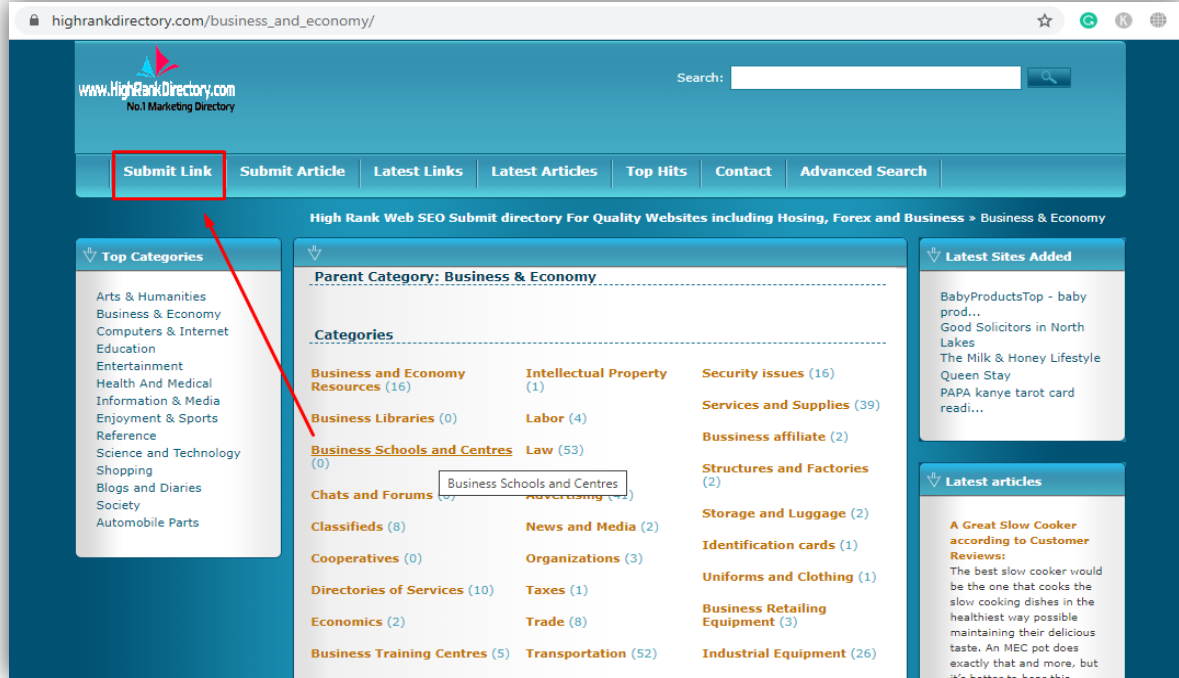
highrankdirectory.com/business_and_economy/

www.HighRankDirectory.com
No.1 Marketing Directory

Search:

Submit Link | Submit Article | Latest Links | Latest Articles | Top Hits | Contact | Advanced Search

High Rank Web SEO Submit directory For Quality Websites including Hosing, Forex and Business » Business & Economy

Top Categories

Arts & Humanities
Business & Economy
Computers & Internet
Education
Entertainment
Health And Medical
Information & Media
Enjoyment & Sports
Reference
Science and Technology
Shopping
Blogs and Diaries
Society
Automobile Parts

Parent Category: Business & Economy

Categories

Business and Economy Resources (16)
Business Libraries (0)
Business Schools and Centres (0)
Chats and Forums (0)
Classifieds (8)
Cooperatives (0)
Directories of Services (10)
Economics (2)
Business Training Centres (5)

Intellectual Property (1)
Labor (4)
Law (53)
Advertising (41)
News and Media (2)
Organizations (3)
Taxes (1)
Trade (8)
Transportation (52)

Security issues (16)
Services and Supplies (39)
Bussiness affiliate (2)
Structures and Factories (2)
Storage and Luggage (2)
Identification cards (1)
Uniforms and Clothing (1)
Business Retailing Equipment (3)
Industrial Equipment (26)

Business Schools and Centres

Latest Sites Added

BabyProductsTop - baby prod...
Good Solicitors in North Lakes
The Milk & Honey Lifestyle
Queen Stay
PAPA kanye tarot card readi...

Latest articles

A Great Slow Cooker according to Customer Reviews:
The best slow cooker would be the one that cooks the slow cooking dishes in the healthiest way possible maintaining their delicious taste. An MEC pot does exactly that and more, but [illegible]